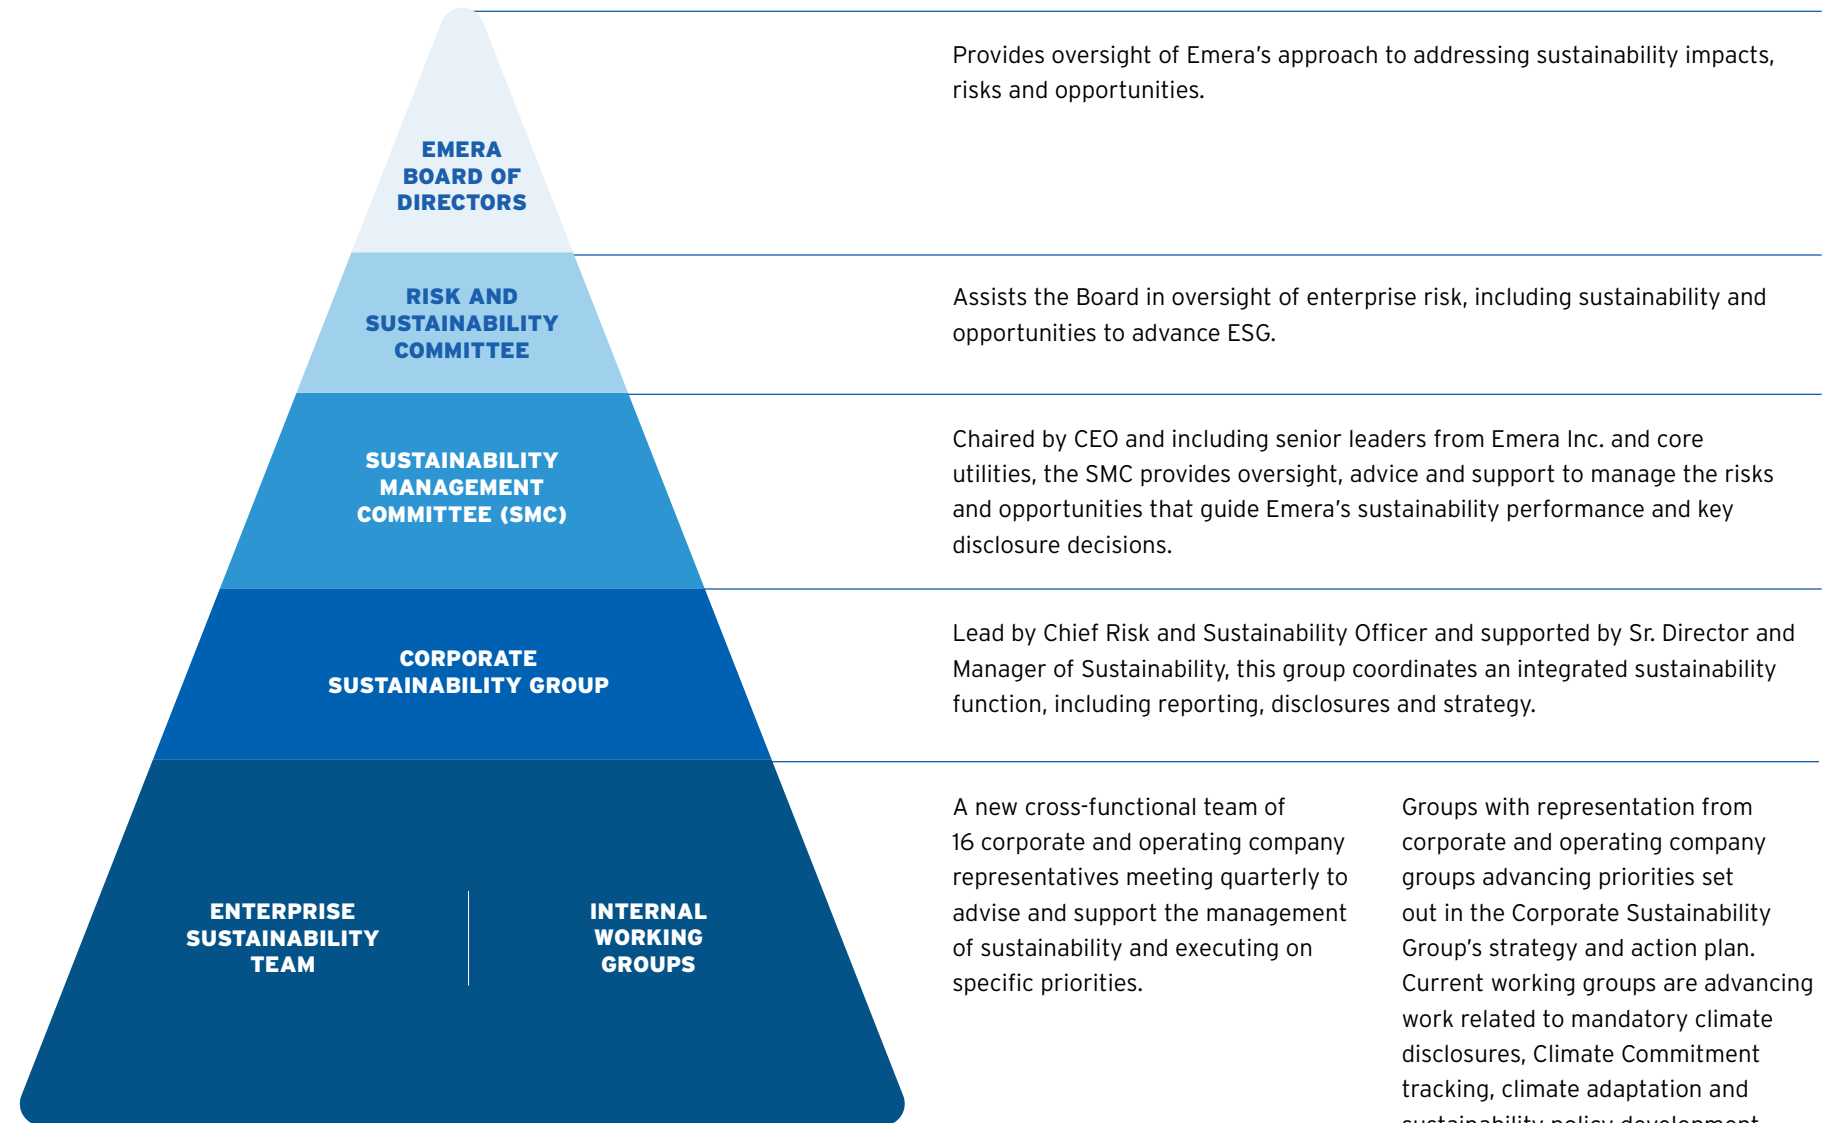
EMERA BOARD OF DIRECTORS

Provides oversight of Emera's approach to addressing sustainability impacts, risks and opportunities.

RISK AND SUSTAINABILITY COMMITTEE

Assists the Board in oversight of enterprise risk, including sustainability and opportunities to advance ESG.

SUSTAINABILITY MANAGEMENT COMMITTEE (SMC)

Chaired by CEO and including senior leaders from Emera Inc. and core utilities, the SMC provides oversight, advice and support to manage the risks and opportunities that guide Emera's sustainability performance and key disclosure decisions.

CORPORATE SUSTAINABILITY GROUP

Lead by Chief Risk and Sustainability Officer and supported by Sr. Director and Manager of Sustainability, this group coordinates an integrated sustainability function, including reporting, disclosures and strategy.

ENTERPRISE SUSTAINABILITY TEAM

INTERNAL WORKING GROUPS

A new cross-functional team of 16 corporate and operating company representatives meeting quarterly to advise and support the management of sustainability and executing on specific priorities.

Groups with representation from corporate and operating company groups advancing priorities set out in the Corporate Sustainability Group's strategy and action plan. Current working groups are advancing work related to mandatory climate disclosures, Climate Commitment tracking, climate adaptation and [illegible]